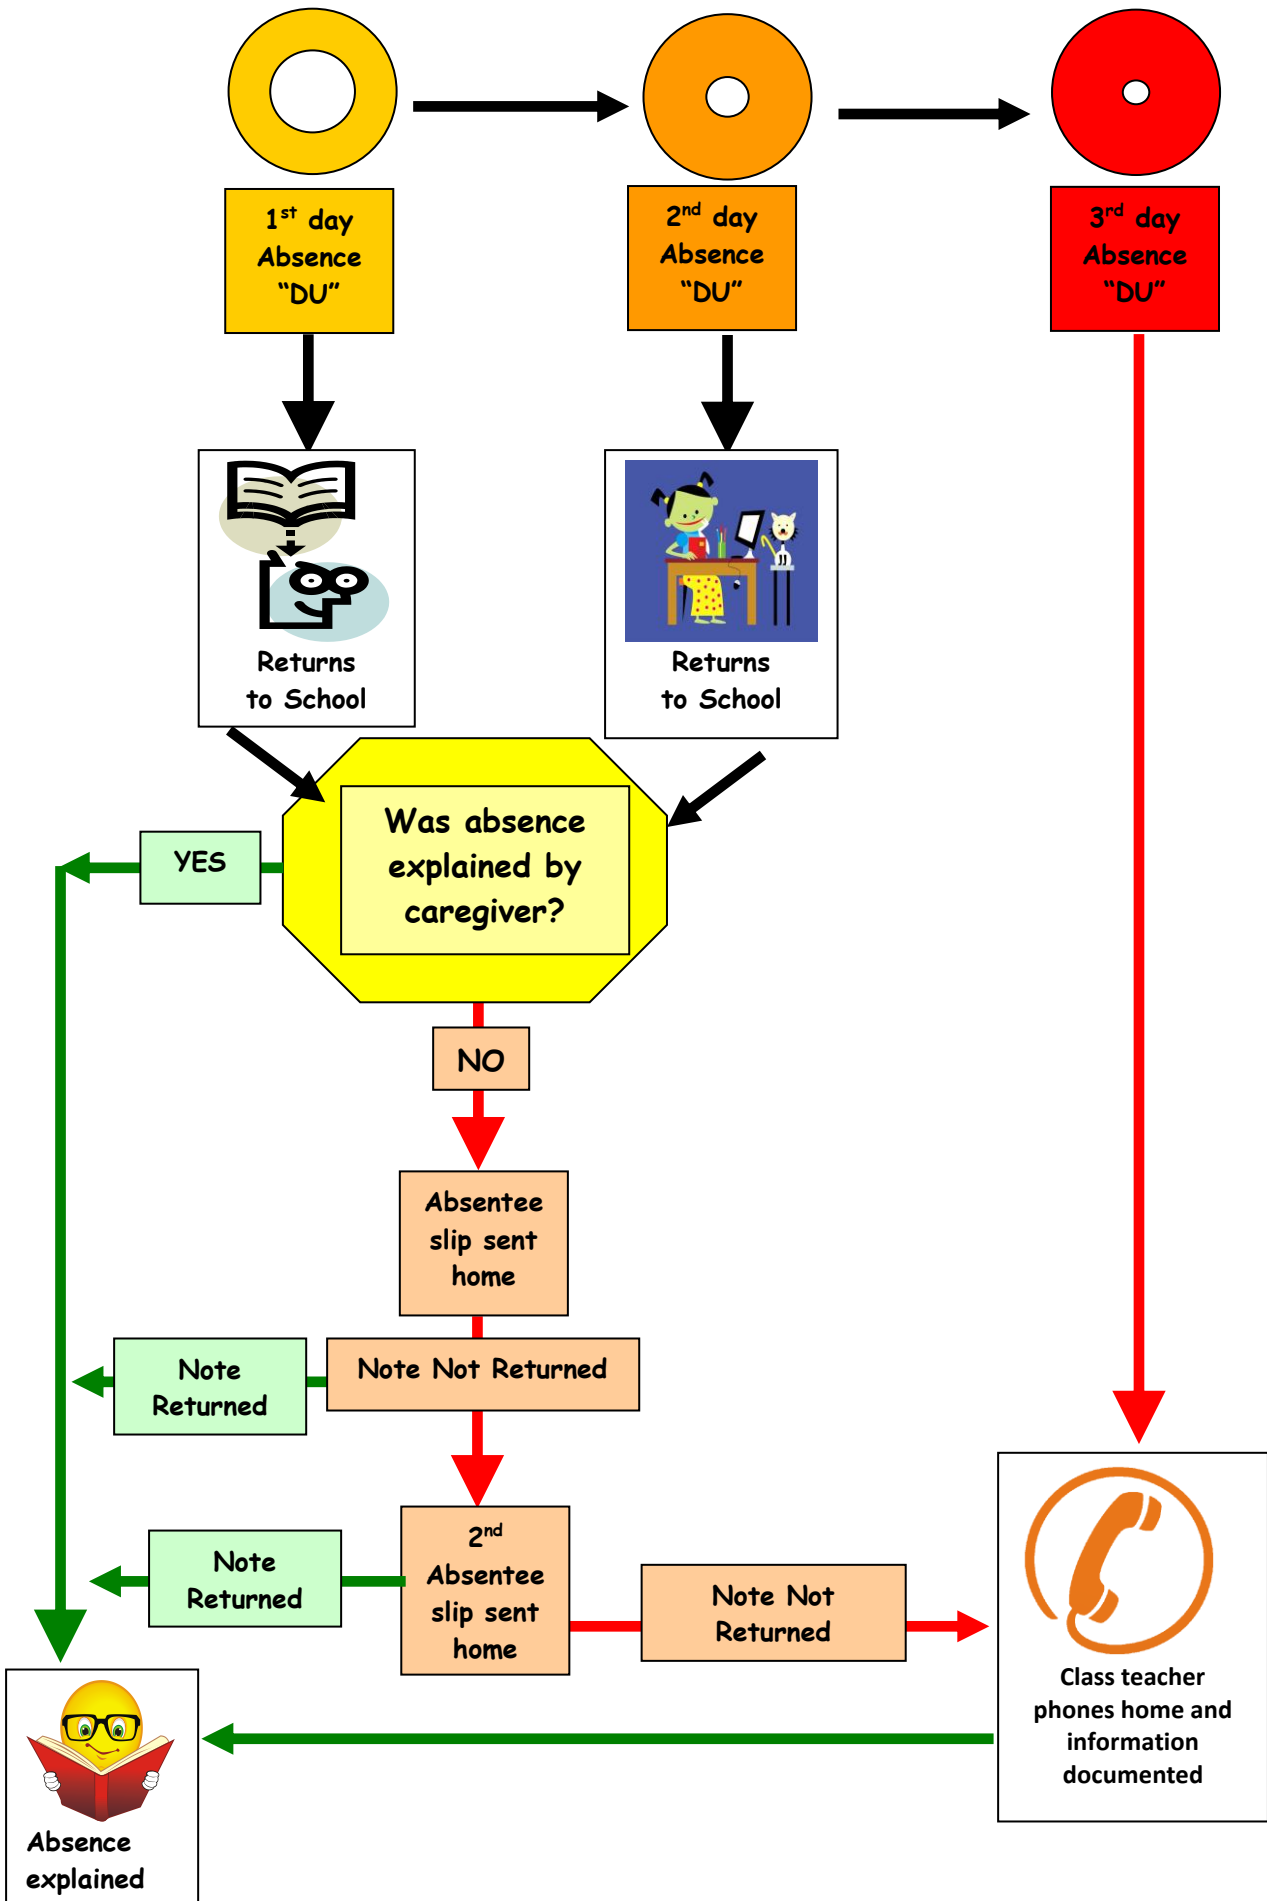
1$^{st}$ day Absence "DU"

2$^{nd}$ day Absence "DU"

3$^{rd}$ day Absence "DU"

Returns to School

Returns to School

Was absence explained by caregiver?

YES

NO

Absentee slip sent home

Note Returned

Note Not Returned

Note Returned

2$^{nd}$ Absentee slip sent home

Note Not Returned

Class teacher phones home and information documented

Absence explained